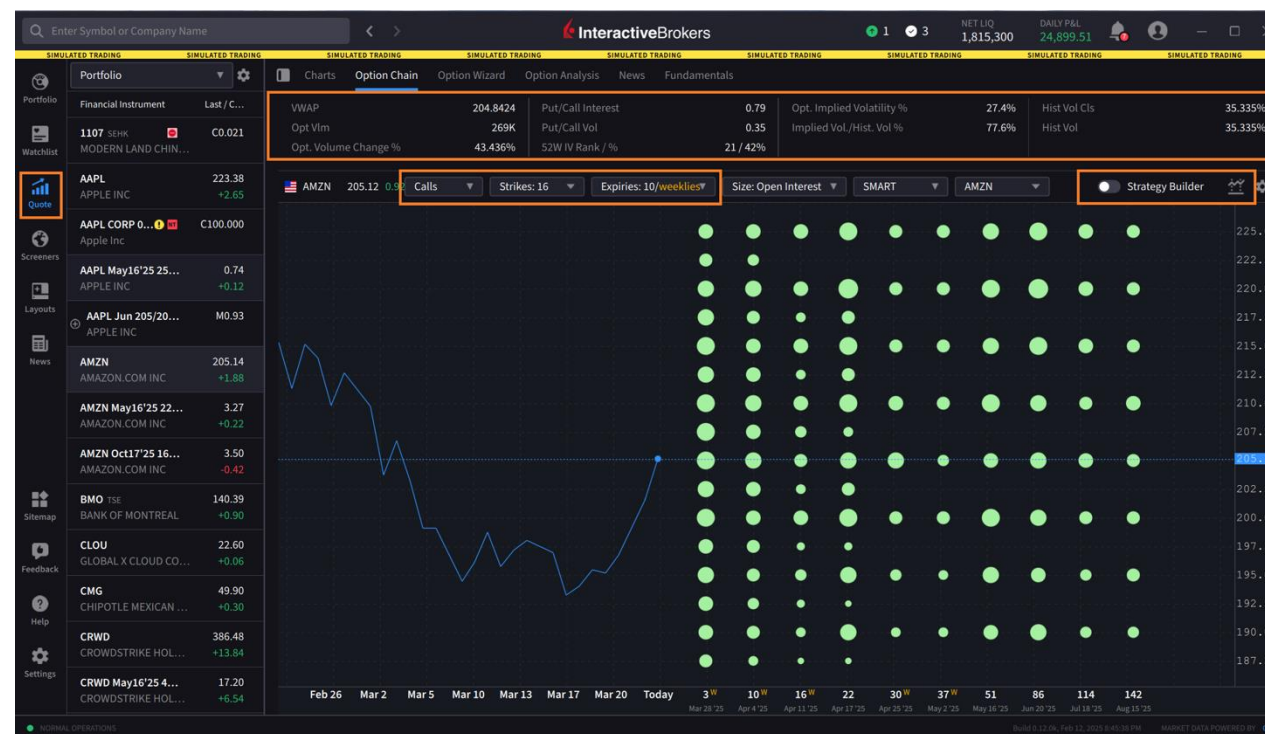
Enter Symbol or Company Name

InteractiveBrokers

1 3 NET LIQ 1,815,300 DAILY P&L 24,899.51

SIMULATED TRADING SIMULATED TRADING SIMULATED TRADING SIMULATED TRADING SIMULATED TRADING SIMULATED TRADING SIMULATED TRADING SIMULATED TRADING SIMULATED TRADING

Portfolio
Watchlist
Quote
Screeners
Layouts
News
Sitemap
Feedback
Help
Settings

Portfolio

| Financial Instrument | Last / C... |
|---|---|
| 1107 SEHK MODERN LAND CHIN... | C0.021 |
| AAPL APPLE INC | 223.38 +2.65 |
| AAPL CORP 0... Apple Inc | C100.000 |
| AAPL May16'25 25... APPLE INC | 0.74 +0.12 |
| AAPL Jun 205/20... APPLE INC | M0.93 |
| AMZN AMAZON.COM INC | 205.14 +1.88 |
| AMZN May16'25 22... AMAZON.COM INC | 3.27 +0.22 |
| AMZN Oct17'25 16... AMAZON.COM INC | 3.50 -0.42 |
| BMO TSE BANK OF MONTREAL | 140.39 +0.90 |
| CLOU GLOBAL X CLOUD CO... | 22.60 +0.06 |
| CMG CHIPOTLE MEXICAN ... | 49.90 +0.30 |
| CRWD CROWDSTRIKE HOL... | 386.48 +13.84 |
| CRWD May16'25 4... CROWDSTRIKE HOL... | 17.20 +6.54 |

Charts Option Chain Option Wizard Option Analysis News Fundamentals

| VWAP | 204.8424 | Put/Call Interest | 0.79 | Opt. Implied Volatility % | 27.4% | Hist Vol Cls | 35.335% |
|---|---|---|---|---|---|---|---|
| Opt Vlm | 269K | Put/Call Vol | 0.35 | Implied Vol./Hist. Vol % | 77.6% | Hist Vol | 35.335% |
| Opt. Volume Change % | 43.436% | 52W IV Rank / % | 21 / 42% | | | | |

AMZN 205.12 0.9 Calls Strikes: 16 Expiries: 10/weeklies Size: Open Interest SMART AMZN Strategy Builder

225. 222. 220. 217. 215. 212. 210. 207. 205. 202. 200. 197. 195. 192. 190. 187.

Feb 26 Mar 2 Mar 5 Mar 10 Mar 13 Mar 17 Mar 20 Today 3 W Mar 28 '25 10 W Apr 4 '25 16 W Apr 11 '25 22 Apr 17 '25 30 W Apr 25 '25 37 W May 2 '25 51 May 16 '25 86 Jun 20 '25 114 Jul 18 '25 142 Aug 15 '25

NORMAL OPERATIONS Build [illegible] MARKET DATA POWERED BY